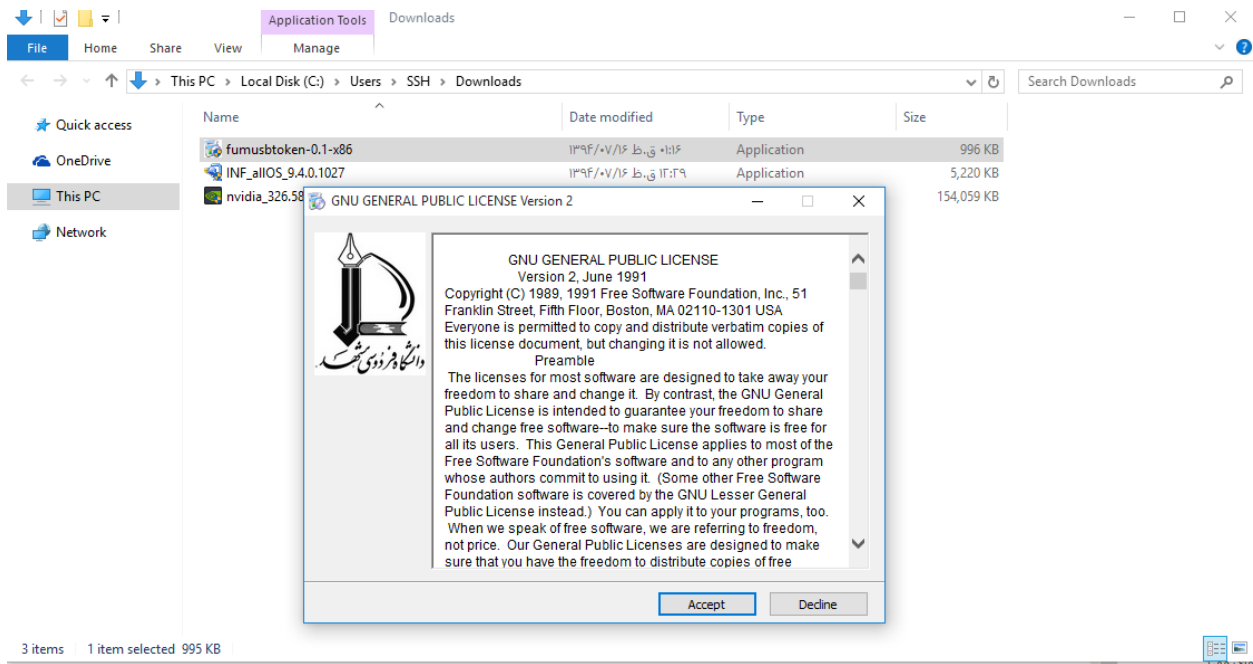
Application Tools
Downloads
File
Home
Share
View
Manage
This PC > Local Disk (C:) > Users > SSH > Downloads
Search Downloads
Quick access
OneDrive
This PC
Network

| Name | Date modified | Type | Size |
|---|---|---|---|
| fumusbtoken-0.1-x86 | ۱۳۹۴/۰۷/۱۶ ق.ظ ۰۱:۱۶ | Application | 996 KB |
| INF_allOS_9.4.0.1027 | ۱۳۹۴/۰۷/۱۶ ق.ظ ۱۲:۲۹ | Application | 5,220 KB |
| nvidia_326.58 | | | 154,059 KB |

GNU GENERAL PUBLIC LICENSE Version 2

دانشگاه فردوسی مشهد

GNU GENERAL PUBLIC LICENSE
Version 2, June 1991
Copyright (C) 1989, 1991 Free Software Foundation, Inc., 51 Franklin Street, Fifth Floor, Boston, MA 02110-1301 USA
Everyone is permitted to copy and distribute verbatim copies of this license document, but changing it is not allowed.
Preamble
The licenses for most software are designed to take away your freedom to share and change it. By contrast, the GNU General Public License is intended to guarantee your freedom to share and change free software--to make sure the software is free for all its users. This General Public License applies to most of the Free Software Foundation's software and to any other program whose authors commit to using it. (Some other Free Software Foundation software is covered by the GNU Lesser General Public License instead.) You can apply it to your programs, too. When we speak of free software, we are referring to freedom, not price. Our General Public Licenses are designed to make sure that you have the freedom to distribute copies of free

Accept
Decline

3 items 1 item selected 995 KB